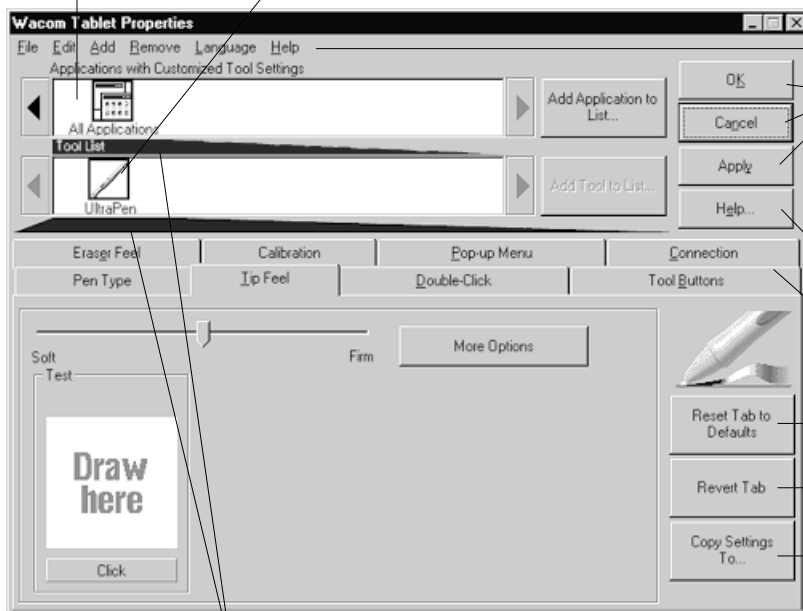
Wacom Tablet Properties

File Edit Add Remove Language Help

Applications with Customized Tool Settings

All Applications

Add Application to List...

OK

Cancel

Apply

Help...

Tool List

UltraPen

Add Tool to List...

Eraser Feel

Calibration

Pop-up Menu

Connection

Pen Type

Tip Feel

Double-Click

Tool Buttons

Soft

Firm

More Options

Test

Draw here

Click

Reset Tab to Defaults

Revert Tab

Copy Settings To...